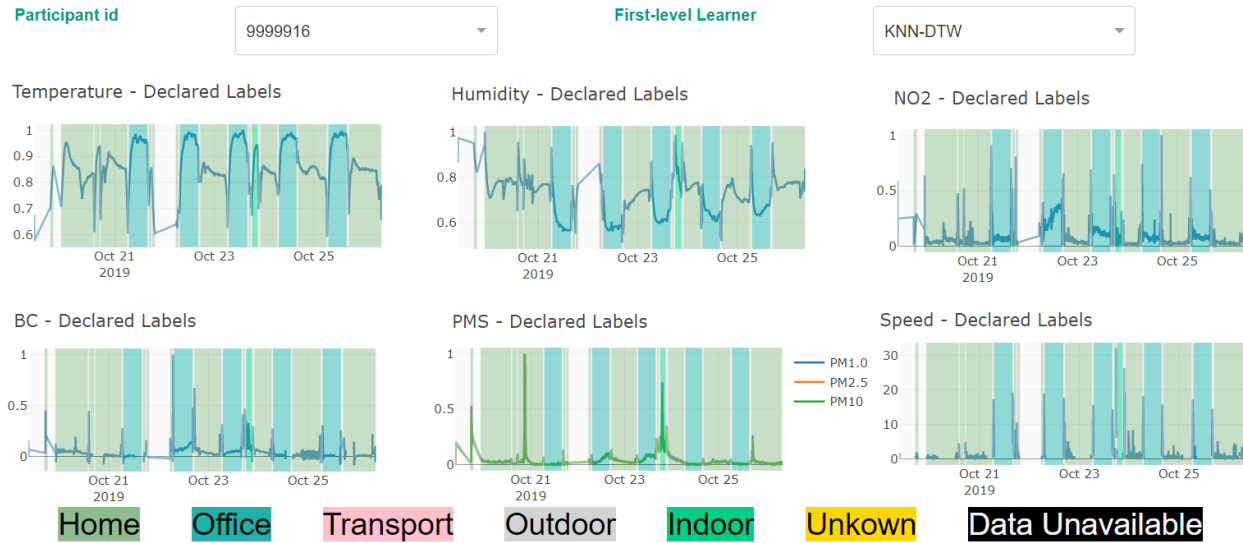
Participant id
9999916

First-level Learner
KNN-DTW

Temperature - Declared Labels
1
0.9
0.8
0.7
0.6
Oct 21
2019
Oct 23
Oct 25

Humidity - Declared Labels
1
0.8
0.6
Oct 21
2019
Oct 23
Oct 25

NO2 - Declared Labels
1
0.5
0
Oct 21
2019
Oct 23
Oct 25

BC - Declared Labels
1
0.5
0
Oct 21
2019
Oct 23
Oct 25

PMS - Declared Labels
1
0.5
0
Oct 21
2019
Oct 23
Oct 25
PM1.0
PM2.5
PM10

Speed - Declared Labels
30
20
10
0
Oct 21
2019
Oct 23
Oct 25

Home Office Transport Outdoor Indoor Unkown Data Unavailable